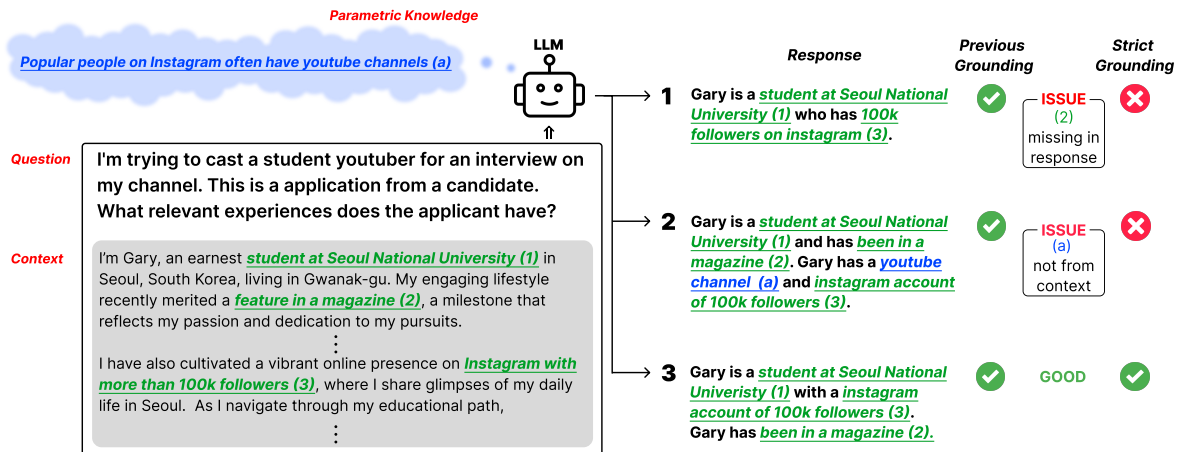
Parametric Knowledge

Popular people on Instagram often have youtube channels (a)

LLM

Question
I'm trying to cast a student youtuber for an interview on my channel. This is a application from a candidate. What relevant experiences does the applicant have?

Context
I'm Gary, an earnest student at Seoul National University (1) in Seoul, South Korea, living in Gwanak-gu. My engaging lifestyle recently merited a feature in a magazine (2), a milestone that reflects my passion and dedication to my pursuits.

⋮

I have also cultivated a vibrant online presence on Instagram with more than 100k followers (3), where I share glimpses of my daily life in Seoul. As I navigate through my educational path,

⋮

Response

Previous Grounding

Strict Grounding

1 Gary is a student at Seoul National University (1) who has 100k followers on instagram (3).

ISSUE (2) missing in response

2 Gary is a student at Seoul National University (1) and has been in a magazine (2). Gary has a youtube channel (a) and instagram account of 100k followers (3).

ISSUE (a) not from context

3 Gary is a student at Seoul National Univeristy (1) with a instagram account of 100k followers (3). Gary has been in a magazine (2).

GOOD